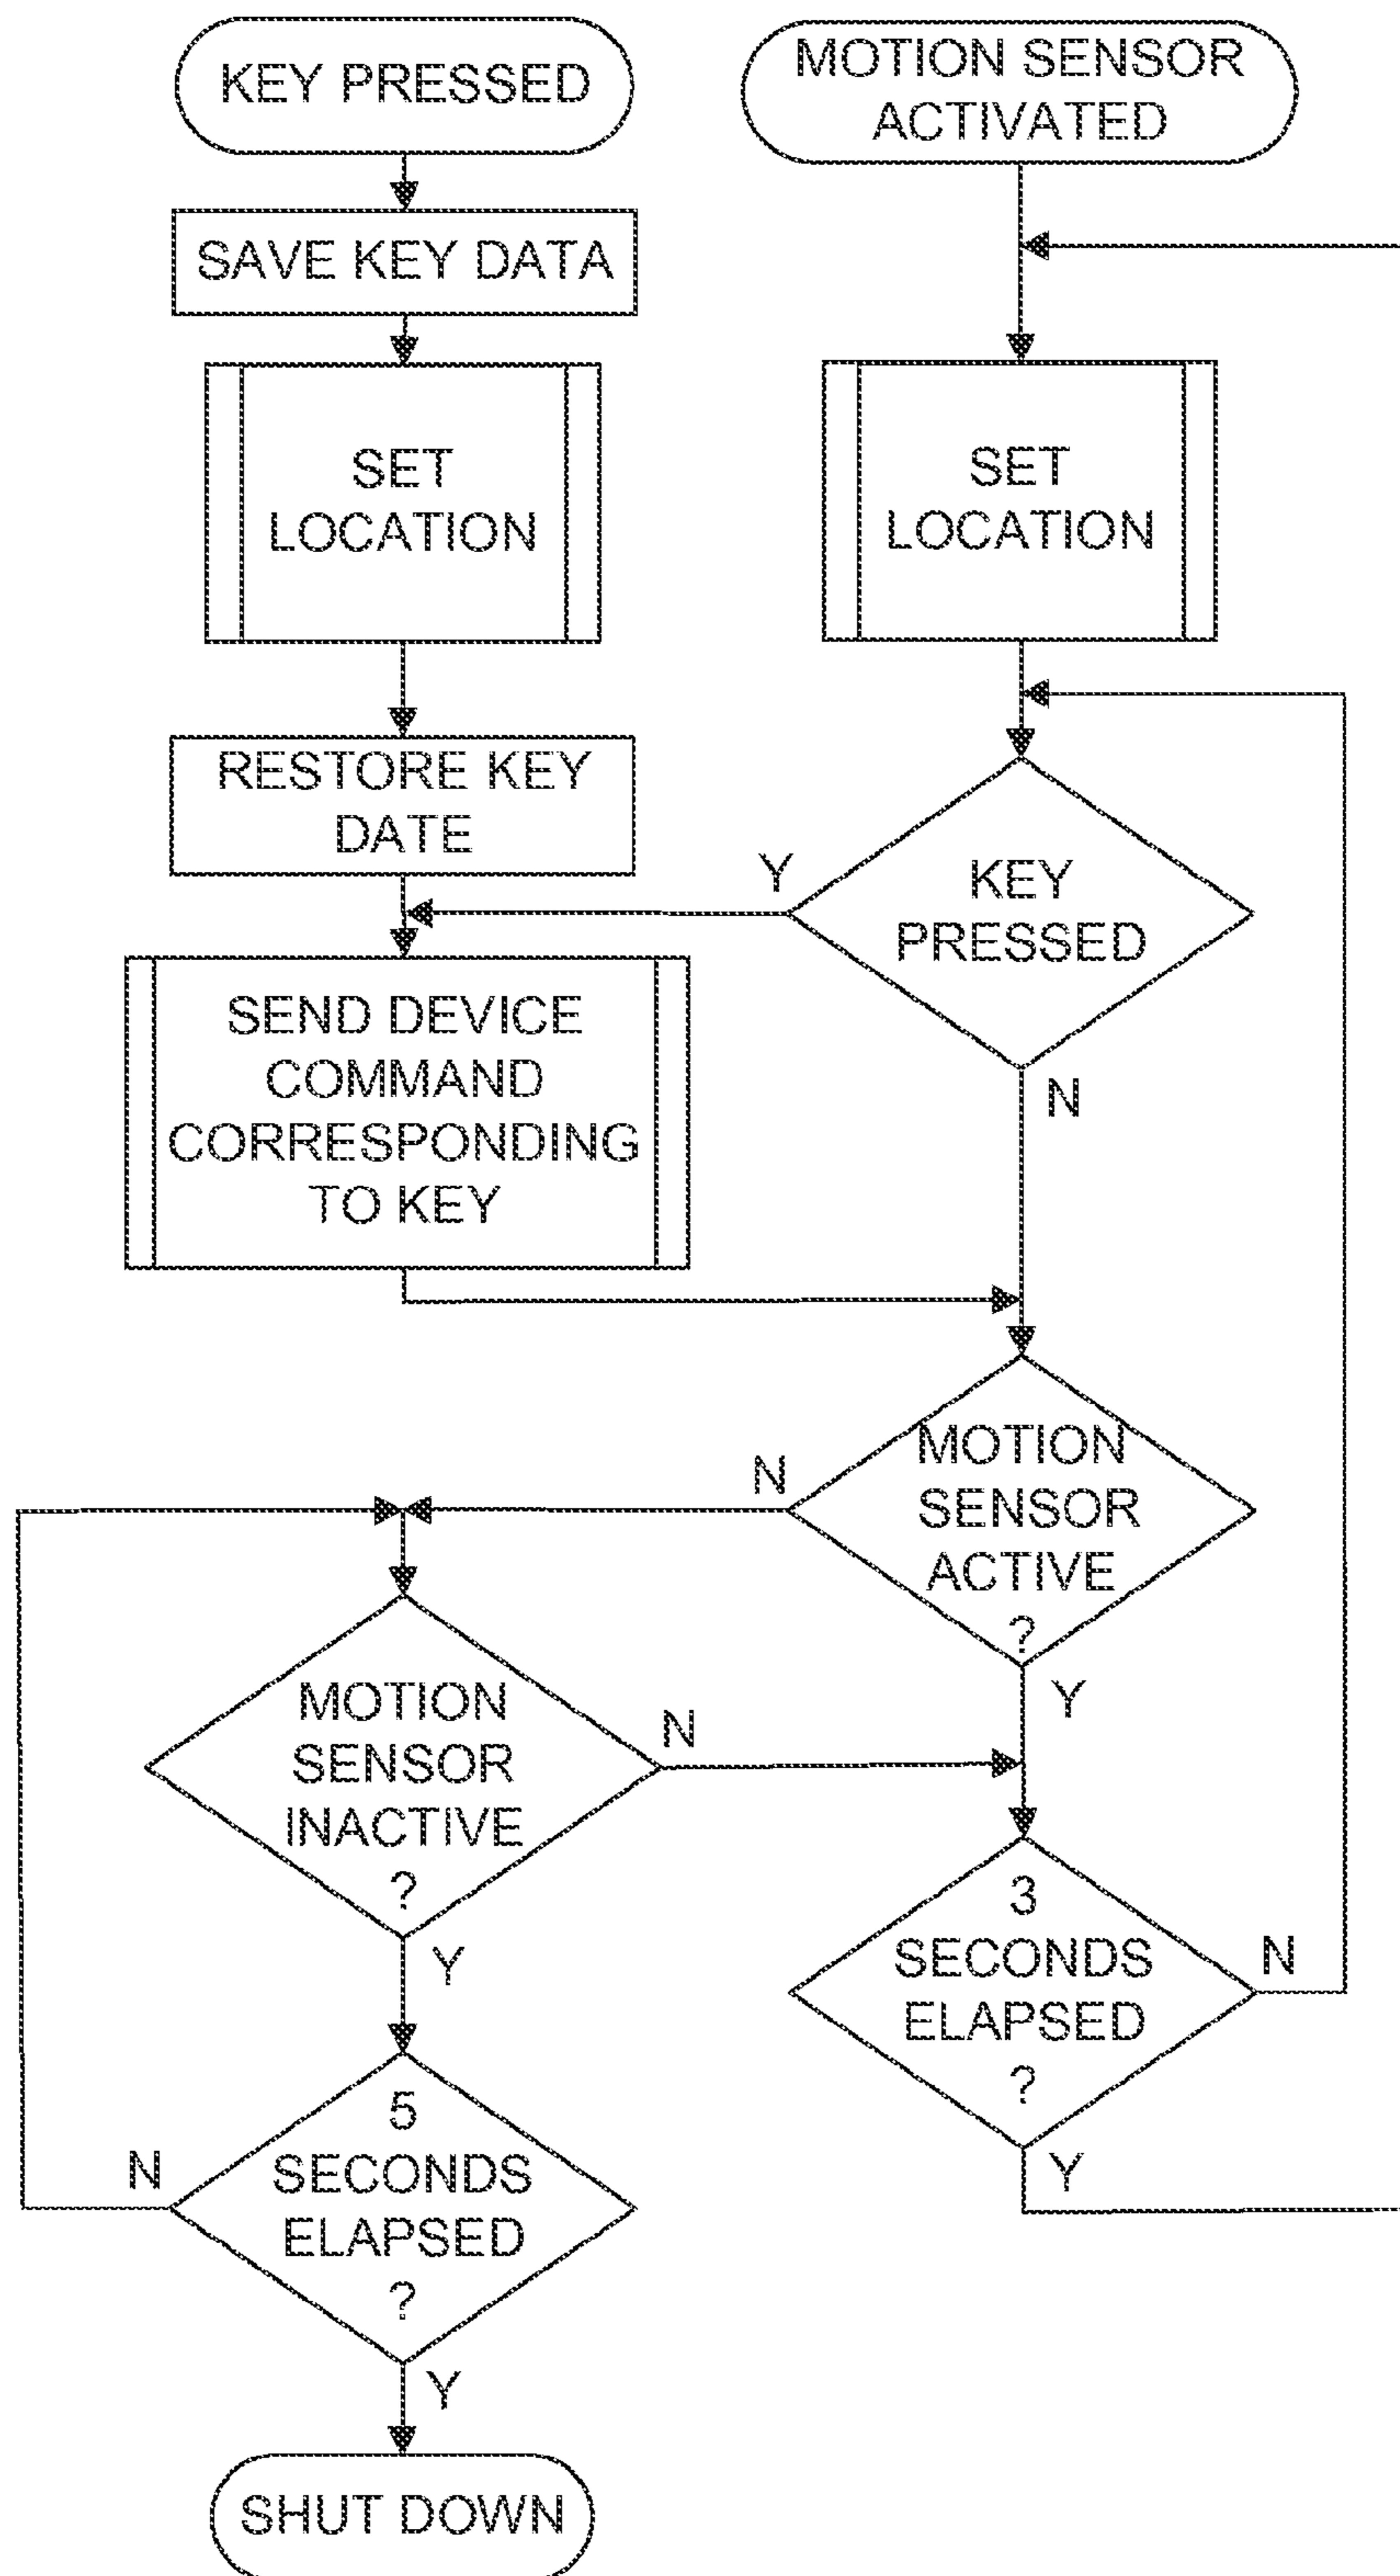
KEY PRESSED

SAVE KEY DATA

SET LOCATION

RESTORE KEY DATE

SEND DEVICE COMMAND CORRESPONDING TO KEY

MOTION SENSOR ACTIVATED

SET LOCATION

Y

KEY PRESSED

N

N

MOTION SENSOR ACTIVE ?

Y

MOTION SENSOR INACTIVE ?

N

Y

3 SECONDS ELAPSED ?

N

Y

N

5 SECONDS ELAPSED ?

Y

SHUT DOWN